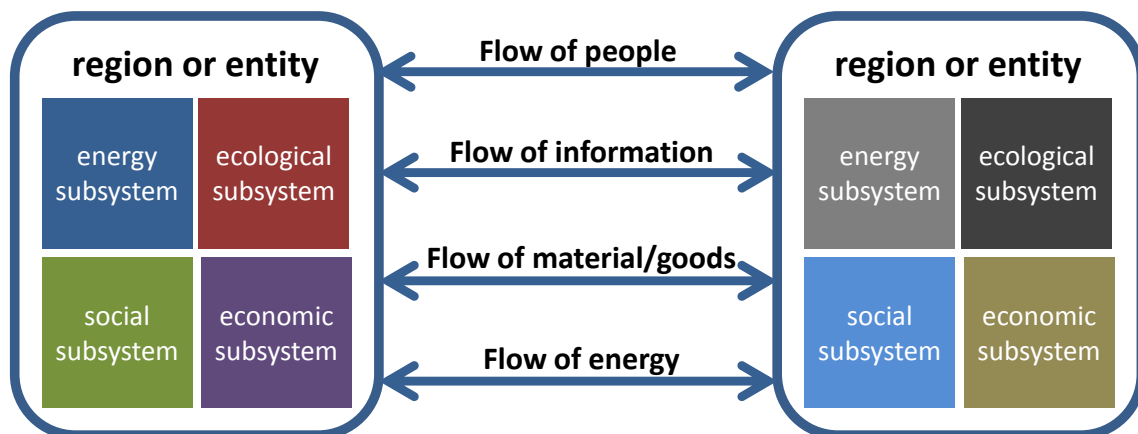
region or entity

energy subsystem

ecological subsystem

social subsystem

economic subsystem

Flow of people

Flow of information

Flow of material/goods

Flow of energy

region or entity

energy subsystem

ecological subsystem

social subsystem

economic subsystem